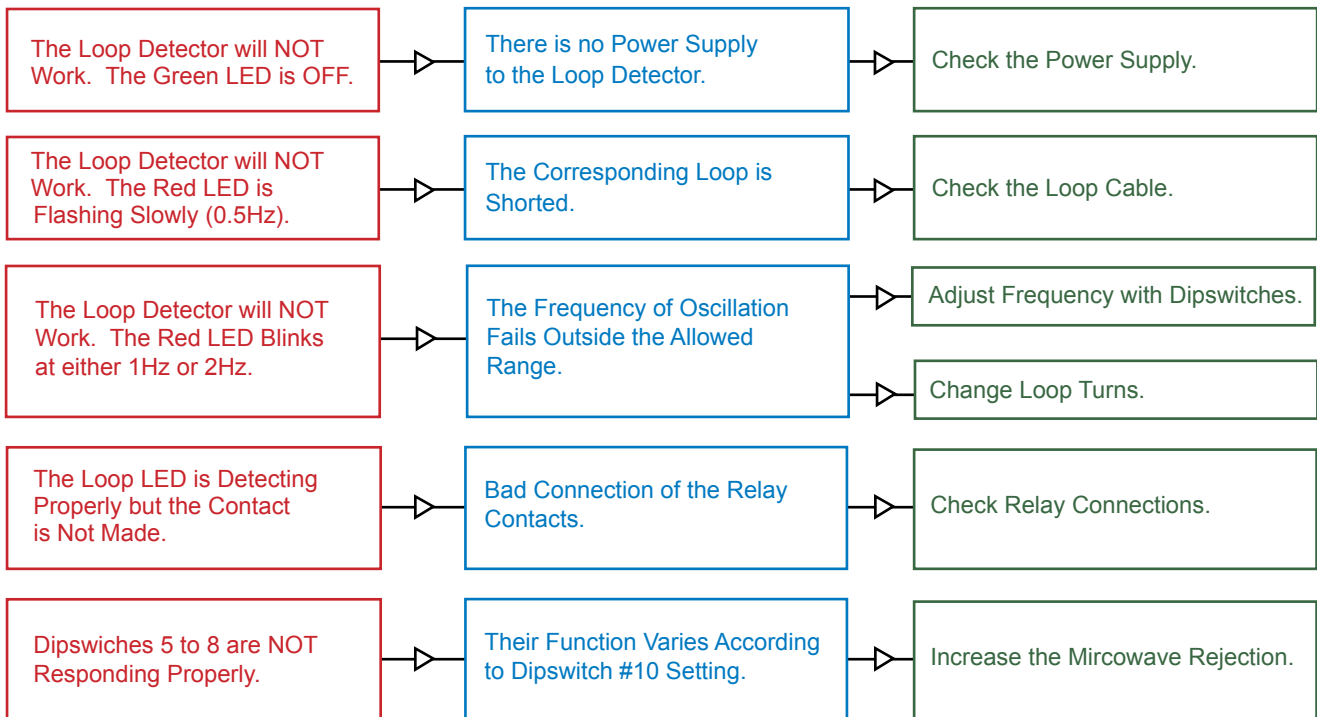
The Loop Detector will NOT Work. The Green LED is OFF.

There is no Power Supply to the Loop Detector.

Check the Power Supply.

The Loop Detector will NOT Work. The Red LED is Flashing Slowly (0.5Hz).

The Corresponding Loop is Shorted.

Check the Loop Cable.

The Loop Detector will NOT Work. The Red LED Blinks at either 1Hz or 2Hz.

The Frequency of Oscillation Fails Outside the Allowed Range.

Adjust Frequency with Dipswitches.

Change Loop Turns.

The Loop LED is Detecting Properly but the Contact is Not Made.

Bad Connection of the Relay Contacts.

Check Relay Connections.

Dipswiches 5 to 8 are NOT Responding Properly.

Their Function Varies According to Dipswitch #10 Setting.

Increase the Mircowave Rejection.